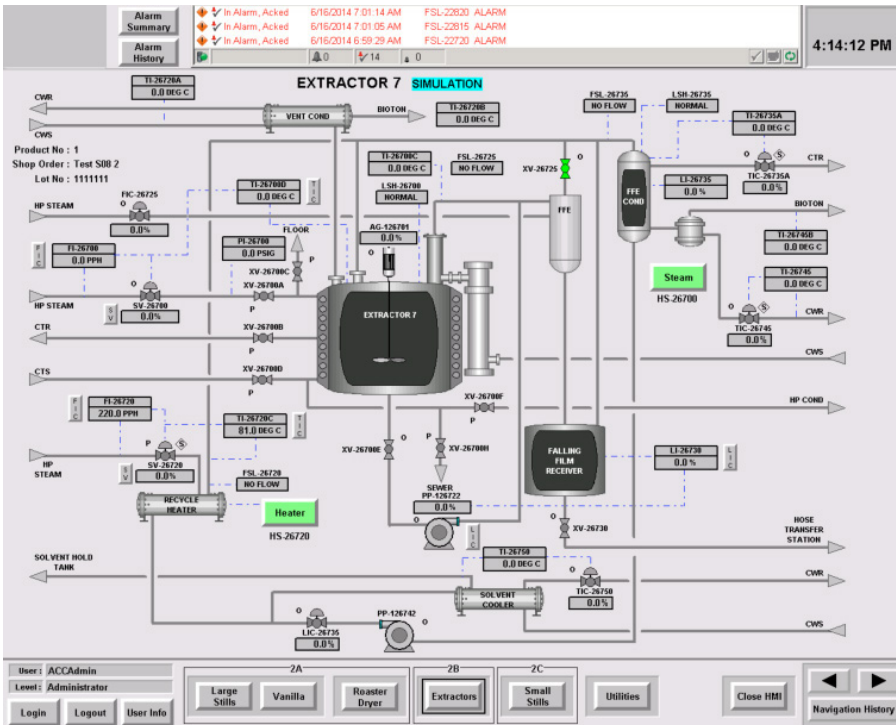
Alarm Summary
Alarm History
In Alarm, Acked 6/16/2014 7:01:14 AM FSL-22820 ALARM
In Alarm, Acked 6/16/2014 7:01:05 AM FSL-22815 ALARM
In Alarm, Acked 6/16/2014 6:59:29 AM FSL-22720 ALARM
0 14 0
4:14:12 PM

EXTRACTOR 7 SIMULATION

CWR
TI-26720A
0.0 DEG C
CWS
VENT COND
BIOTON
TI-26720B
0.0 DEG C
FSL-26735
NO FLOW
LSH-26735
NORMAL
TI-26735A
0.0 DEG C
Product No : 1
Shop Order : Test S08 2
Lot No : 1111111
TI-26700C
0.0 DEG C
FSL-26725
NO FLOW
XV-26725
O
CTR
FFE COND
TIC-26735A
0.0%
FIC-26725
O
TI-26700D
0.0 DEG C
TIC
LSH-26700
NORMAL
LI-26735
0.0 %
BIOTON
HP STEAM
0.0%
FFE
AG-126701
0.0%
FLOOR
TI-26745B
0.0 DEG C
FIC
FI-26700
0.0 PPH
PI-26700
0.0 PSIG
P
XV-26700C
Steam
HS-26700
TI-26745
0.0 DEG C
HP STEAM
SV
SV-26700
0.0%
XV-26700A
P
EXTRACTOR 7
CWR
TIC-26745
0.0%
CTR
XV-26700B
P
CWS
CTS
XV-26700D
FIC
FI-26720
220.0 PPH
XV-26700F
HP COND
TI-26720C
81.0 DEG C
TIC
P
O
XV-26700E
O
P
XV-26700H
FALLING FILM RECEIVER
LI-26730
0.0 %
LIC
HP STEAM
SV
SV-26720
0.0%
FSL-26720
NO FLOW
SEWER
PP-126722
0.0%
RECYCLE HEATER
Heater
HS-26720
LIC
XV-26730
HOSE TRANSFER STATION
SOLVENT HOLD TANK
TI-26750
0.0 DEG C
CWR
TIC-26750
0.0%
SOLVENT COOLER
PP-126742
O
LIC-26735
0.0%
CWS

User : ACCAdmin
Level : Administrator
Login
Logout
User Info
2A
Large Stills
Vanilla
Roaster Dryer
2B
Extractors
2C
Small Stills
Utilities
Close HMI
Navigation History